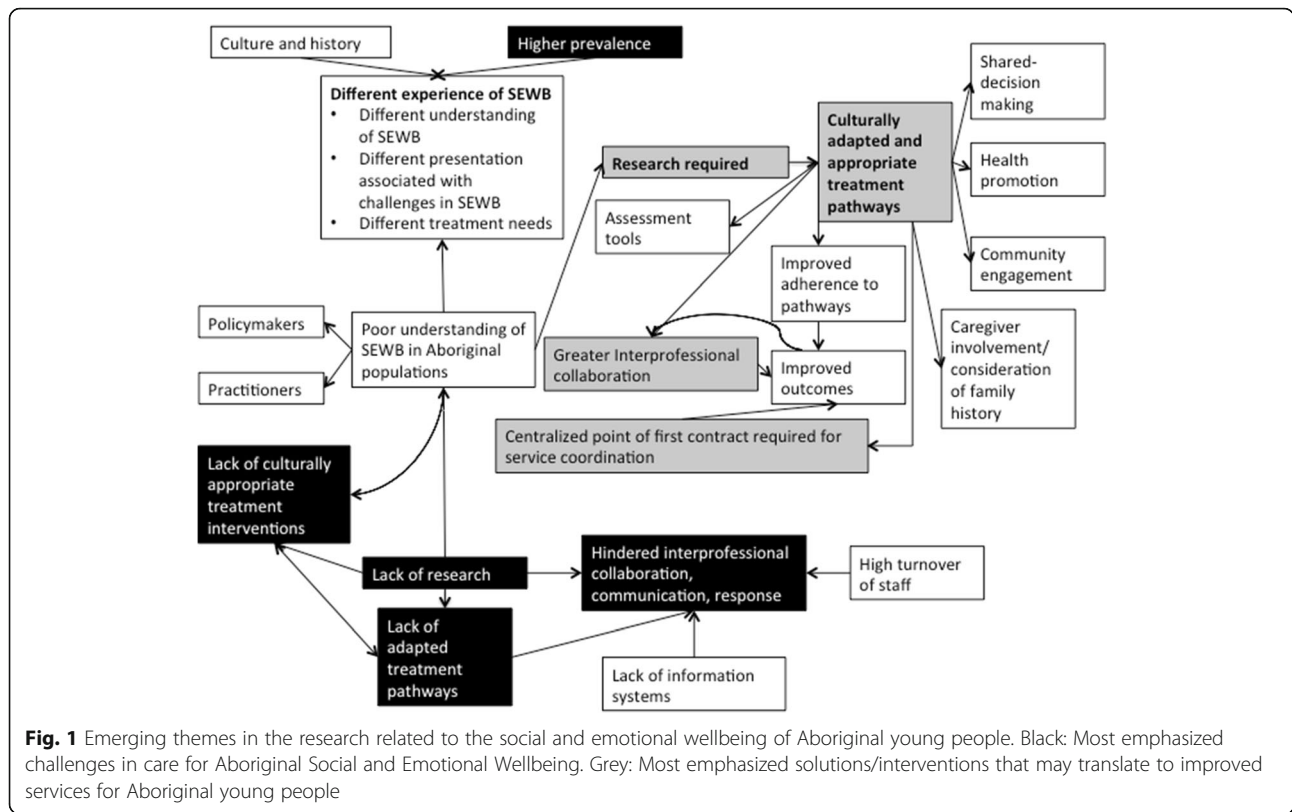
Culture and history

Higher prevalence

Different experience of SEWB
• Different understanding of SEWB
• Different presentation associated with challenges in SEWB
• Different treatment needs

Research required

Culturally adapted and appropriate treatment pathways

Shared-decision making

Health promotion

Community engagement

Assessment tools

Improved adherence to pathways

Policymakers

Practitioners

Poor understanding of SEWB in Aboriginal populations

Greater Interprofessional collaboration

Improved outcomes

Caregiver involvement/ consideration of family history

Centralized point of first contract required for service coordination

Lack of culturally appropriate treatment interventions

Lack of research

Hindered interprofessional collaboration, communication, response

High turnover of staff

Lack of adapted treatment pathways

Lack of information systems

**Fig. 1** Emerging themes in the research related to the social and emotional wellbeing of Aboriginal young people. Black: Most emphasized challenges in care for Aboriginal Social and Emotional Wellbeing. Grey: Most emphasized solutions/interventions that may translate to improved services for Aboriginal young people